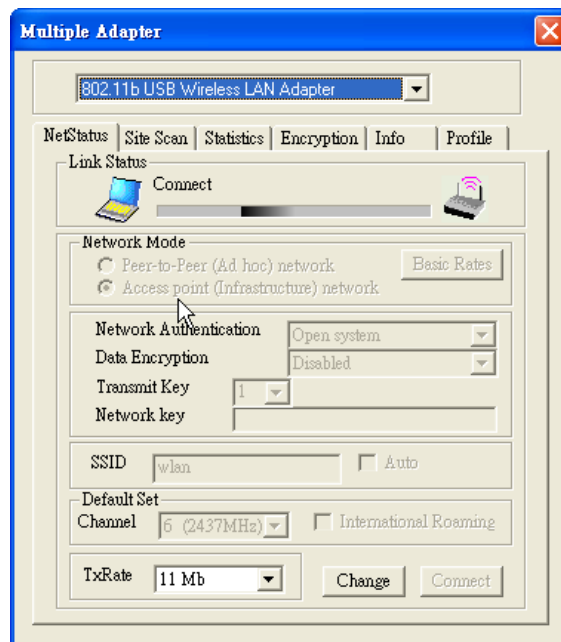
Multiple Adapter

802.11b USB Wireless LAN Adapter

NetStatus | Site Scan | Statistics | Encryption | Info | Profile

Link Status
Connect

Network Mode
Peer-to-Peer (Ad hoc) network
Access point (Infrastructure) network
Basic Rates

Network Authentication
Open system
Data Encryption
Disabled
Transmit Key
1
Network key

SSID
wlan
Auto

Default Set
Channel
6 (2437MHz)
International Roaming

TxRate
11 Mb
Change
Connect